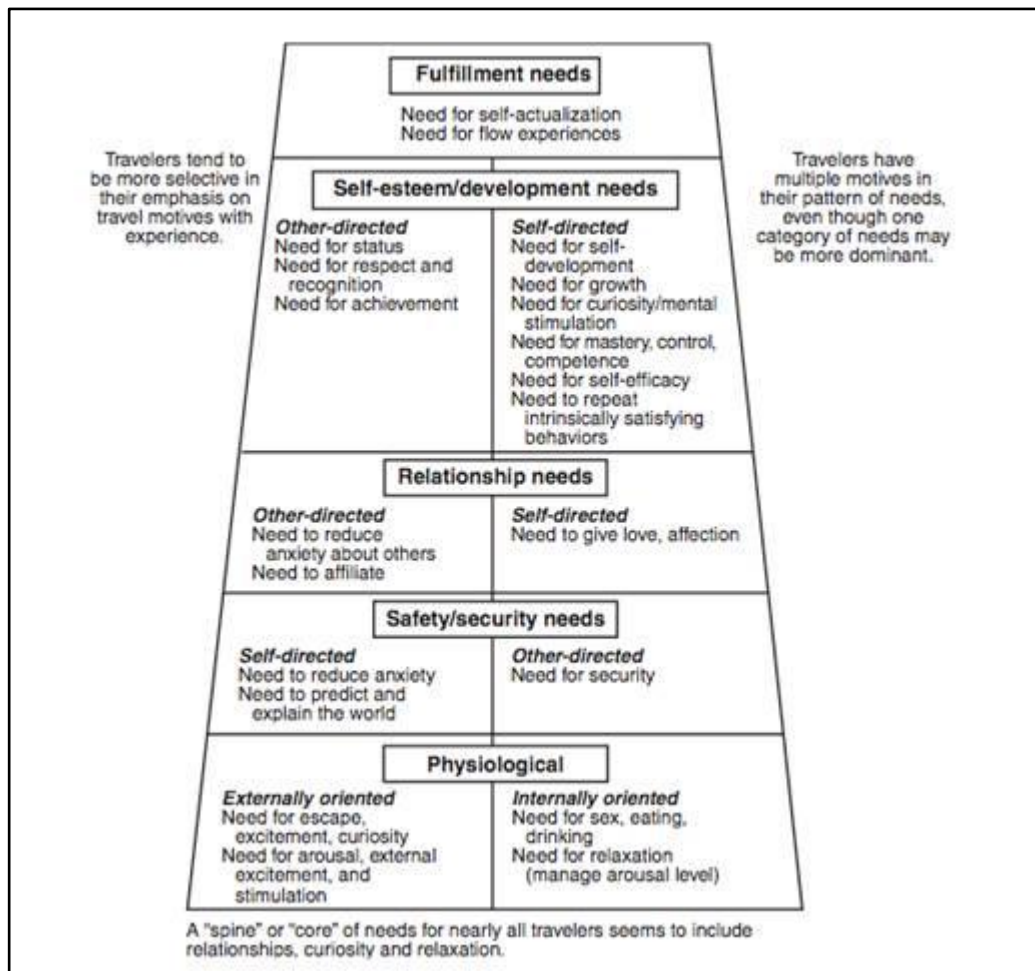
Fulfillment needs

Need for self-actualization
Need for flow experiences

Travelers tend to be more selective in their emphasis on travel motives with experience.

Travelers have multiple motives in their pattern of needs, even though one category of needs may be more dominant.

Self-esteem/development needs

Other-directed
Need for status
Need for respect and recognition
Need for achievement

Self-directed
Need for self-development
Need for growth
Need for curiosity/mental stimulation
Need for mastery, control, competence
Need for self-efficacy
Need to repeat intrinsically satisfying behaviors

Relationship needs

Other-directed
Need to reduce anxiety about others
Need to affiliate

Self-directed
Need to give love, affection

Safety/security needs

Self-directed
Need to reduce anxiety
Need to predict and explain the world

Other-directed
Need for security

Physiological

Externally oriented
Need for escape, excitement, curiosity
Need for arousal, external excitement, and stimulation

Internally oriented
Need for sex, eating, drinking
Need for relaxation (manage arousal level)

A "spine" or "core" of needs for nearly all travelers seems to include relationships, curiosity and relaxation.